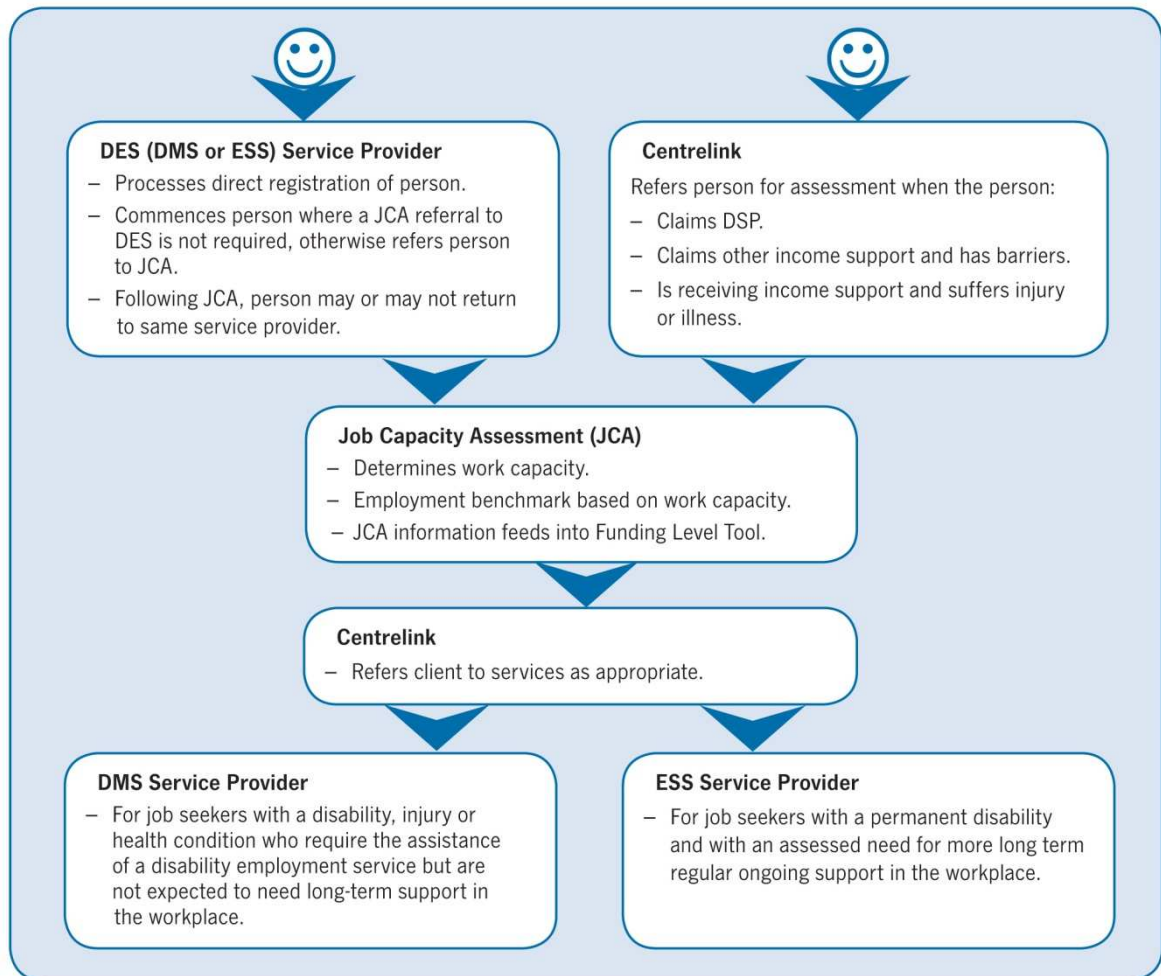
**DES (DMS or ESS) Service Provider**
– Processes direct registration of person.
– Commences person where a JCA referral to DES is not required, otherwise refers person to JCA.
– Following JCA, person may or may not return to same service provider.

**Centrelink**
Refers person for assessment when the person:
– Claims DSP.
– Claims other income support and has barriers.
– Is receiving income support and suffers injury or illness.

**Job Capacity Assessment (JCA)**
– Determines work capacity.
– Employment benchmark based on work capacity.
– JCA information feeds into Funding Level Tool.

**Centrelink**
– Refers client to services as appropriate.

**DMS Service Provider**
– For job seekers with a disability, injury or health condition who require the assistance of a disability employment service but are not expected to need long-term support in the workplace.

**ESS Service Provider**
– For job seekers with a permanent disability and with an assessed need for more long term regular ongoing support in the workplace.